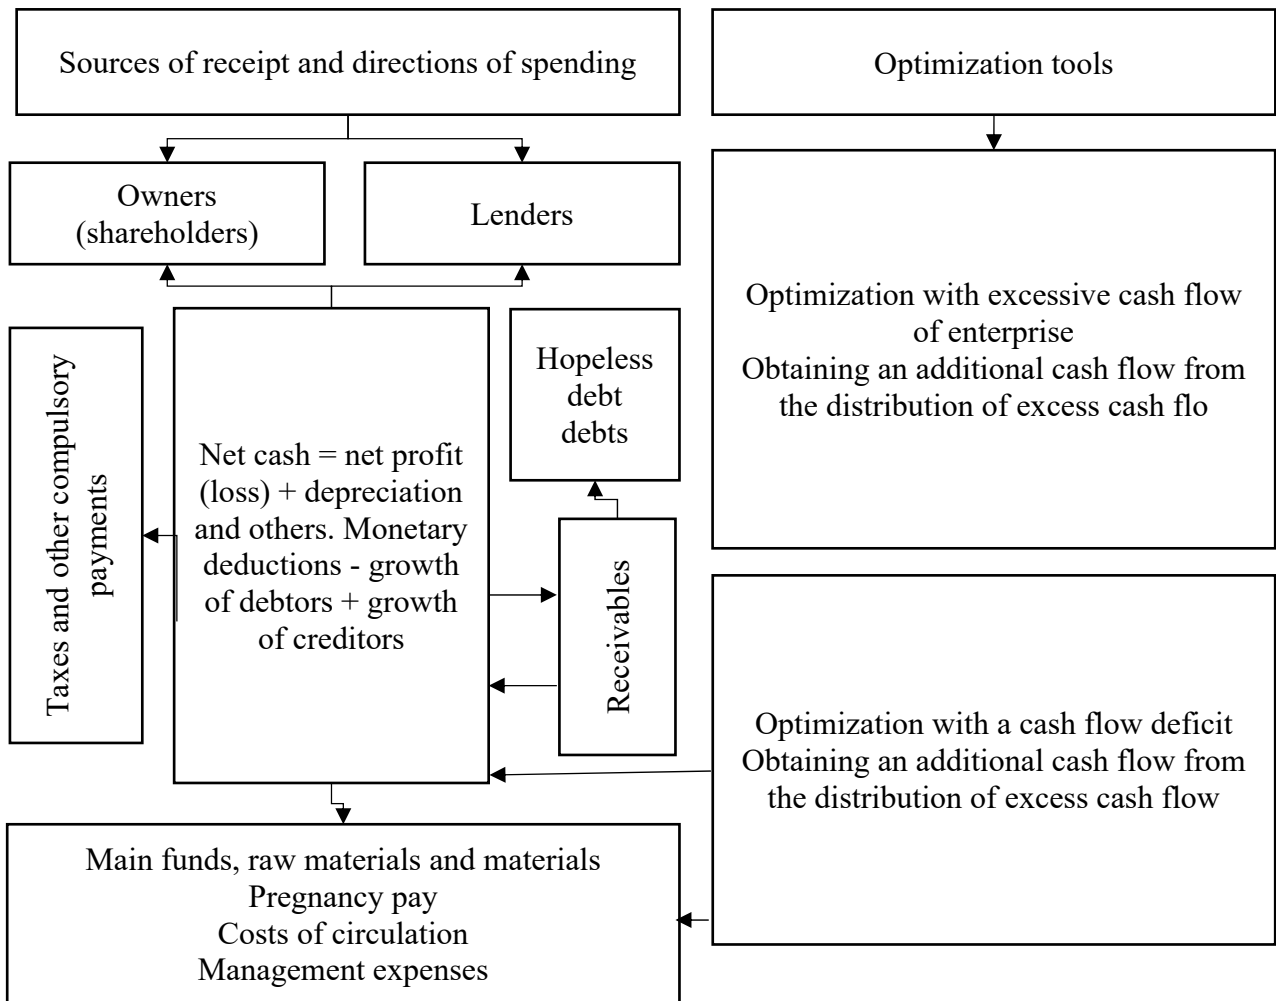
Sources of receipt and directions of spending

Optimization tools

Owners (shareholders)

Lenders

Optimization with excessive cash flow of enterprise
Obtaining an additional cash flow from the distribution of excess cash flo

Taxes and other compulsory payments

Net cash = net profit (loss) + depreciation and others. Monetary deductions - growth of debtors + growth of creditors

Hopeless debt debts

Receivables

Optimization with a cash flow deficit
Obtaining an additional cash flow from the distribution of excess cash flow

Main funds, raw materials and materials
Pregnancy pay
Costs of circulation
Management expenses